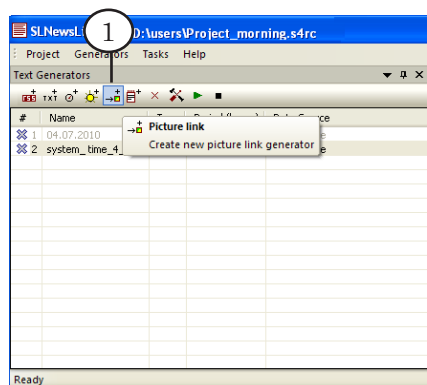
SLNewsLi 1 D:\users\Project_morning.s4rc

Project Generators Tasks Help

Text Generators

| # | Name | T | Period (hours) | Data Source |
|---|---|---|---|---|
| 1 | 04.07.2010 | | | |
| 2 | system_time_4 | | | |

Picture link
Create new picture link generator

Ready